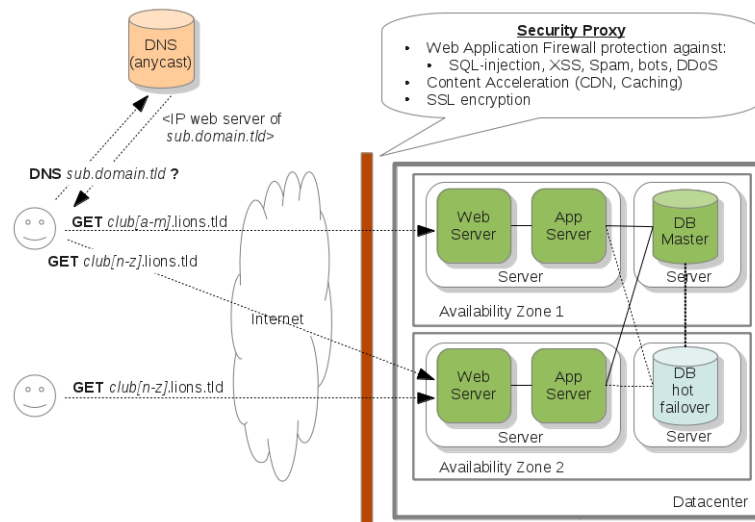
DNS (anycast)

<IP web server of sub.domain.tld>

DNS sub.domain.tld ?

Security Proxy
• Web Application Firewall protection against:
  • SQL-injection, XSS, Spam, bots, DDoS
• Content Acceleration (CDN, Caching)
• SSL encryption

GET club[a-m].lions.tld
GET club[n-z].lions.tld

Internet

GET club[n-z].lions.tld

Web Server
App Server
Server
DB Master
Server
Availability Zone 1

Web Server
App Server
Server
DB hot failover
Server
Availability Zone 2

Datacenter